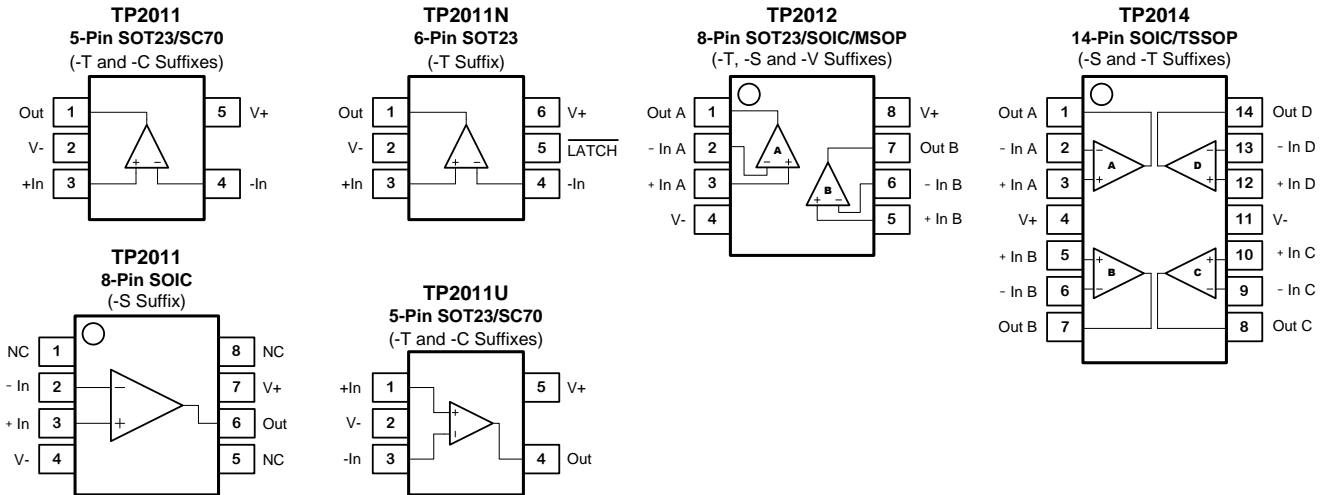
TP2011
5-Pin SOT23/SC70
(-T and -C Suffixes)

Out 1
V- 2
+In 3
5 V+
4 -In

TP2011N
6-Pin SOT23
(-T Suffix)

Out 1
V- 2
+In 3
6 V+
5 $\overline{\text{LATCH}}$
4 -In

TP2012
8-Pin SOT23/SOIC/MSOP
(-T, -S and -V Suffixes)

Out A 1
- In A 2
+ In A 3
V- 4
8 V+
7 Out B
6 - In B
5 + In B
A
B

TP2014
14-Pin SOIC/TSSOP
(-S and -T Suffixes)

Out A 1
- In A 2
+ In A 3
V+ 4
+ In B 5
- In B 6
Out B 7
14 Out D
13 - In D
12 + In D
11 V-
10 + In C
9 - In C
8 Out C
A
D
B
C

TP2011
8-Pin SOIC
(-S Suffix)

NC 1
- In 2
+ In 3
V- 4
8 NC
7 V+
6 Out
5 NC

TP2011U
5-Pin SOT23/SC70
(-T and -C Suffixes)

+In 1
V- 2
-In 3
5 V+
4 Out